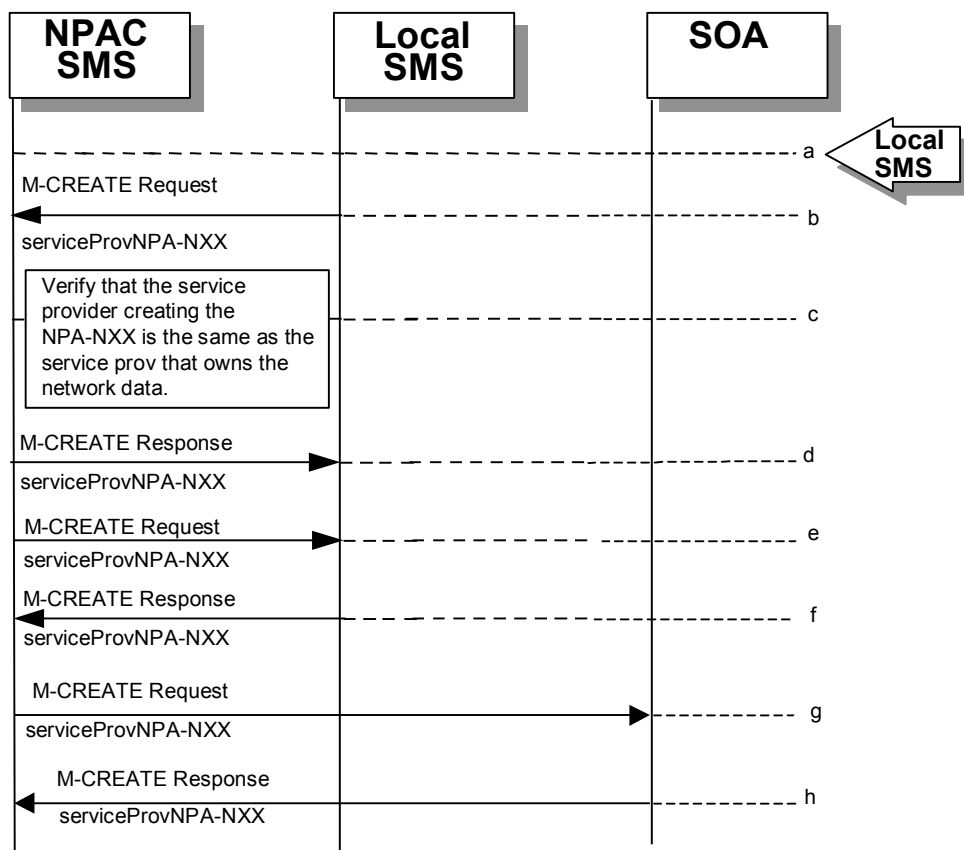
NPAC SMS

Local SMS

SOA

Local SMS

a

M-CREATE Request

b

serviceProvNPA-NXX

Verify that the service provider creating the NPA-NXX is the same as the service prov that owns the network data.

c

M-CREATE Response

d

serviceProvNPA-NXX

M-CREATE Request

e

serviceProvNPA-NXX

M-CREATE Response

f

serviceProvNPA-NXX

M-CREATE Request

g

serviceProvNPA-NXX

M-CREATE Response

h

serviceProvNPA-NXX